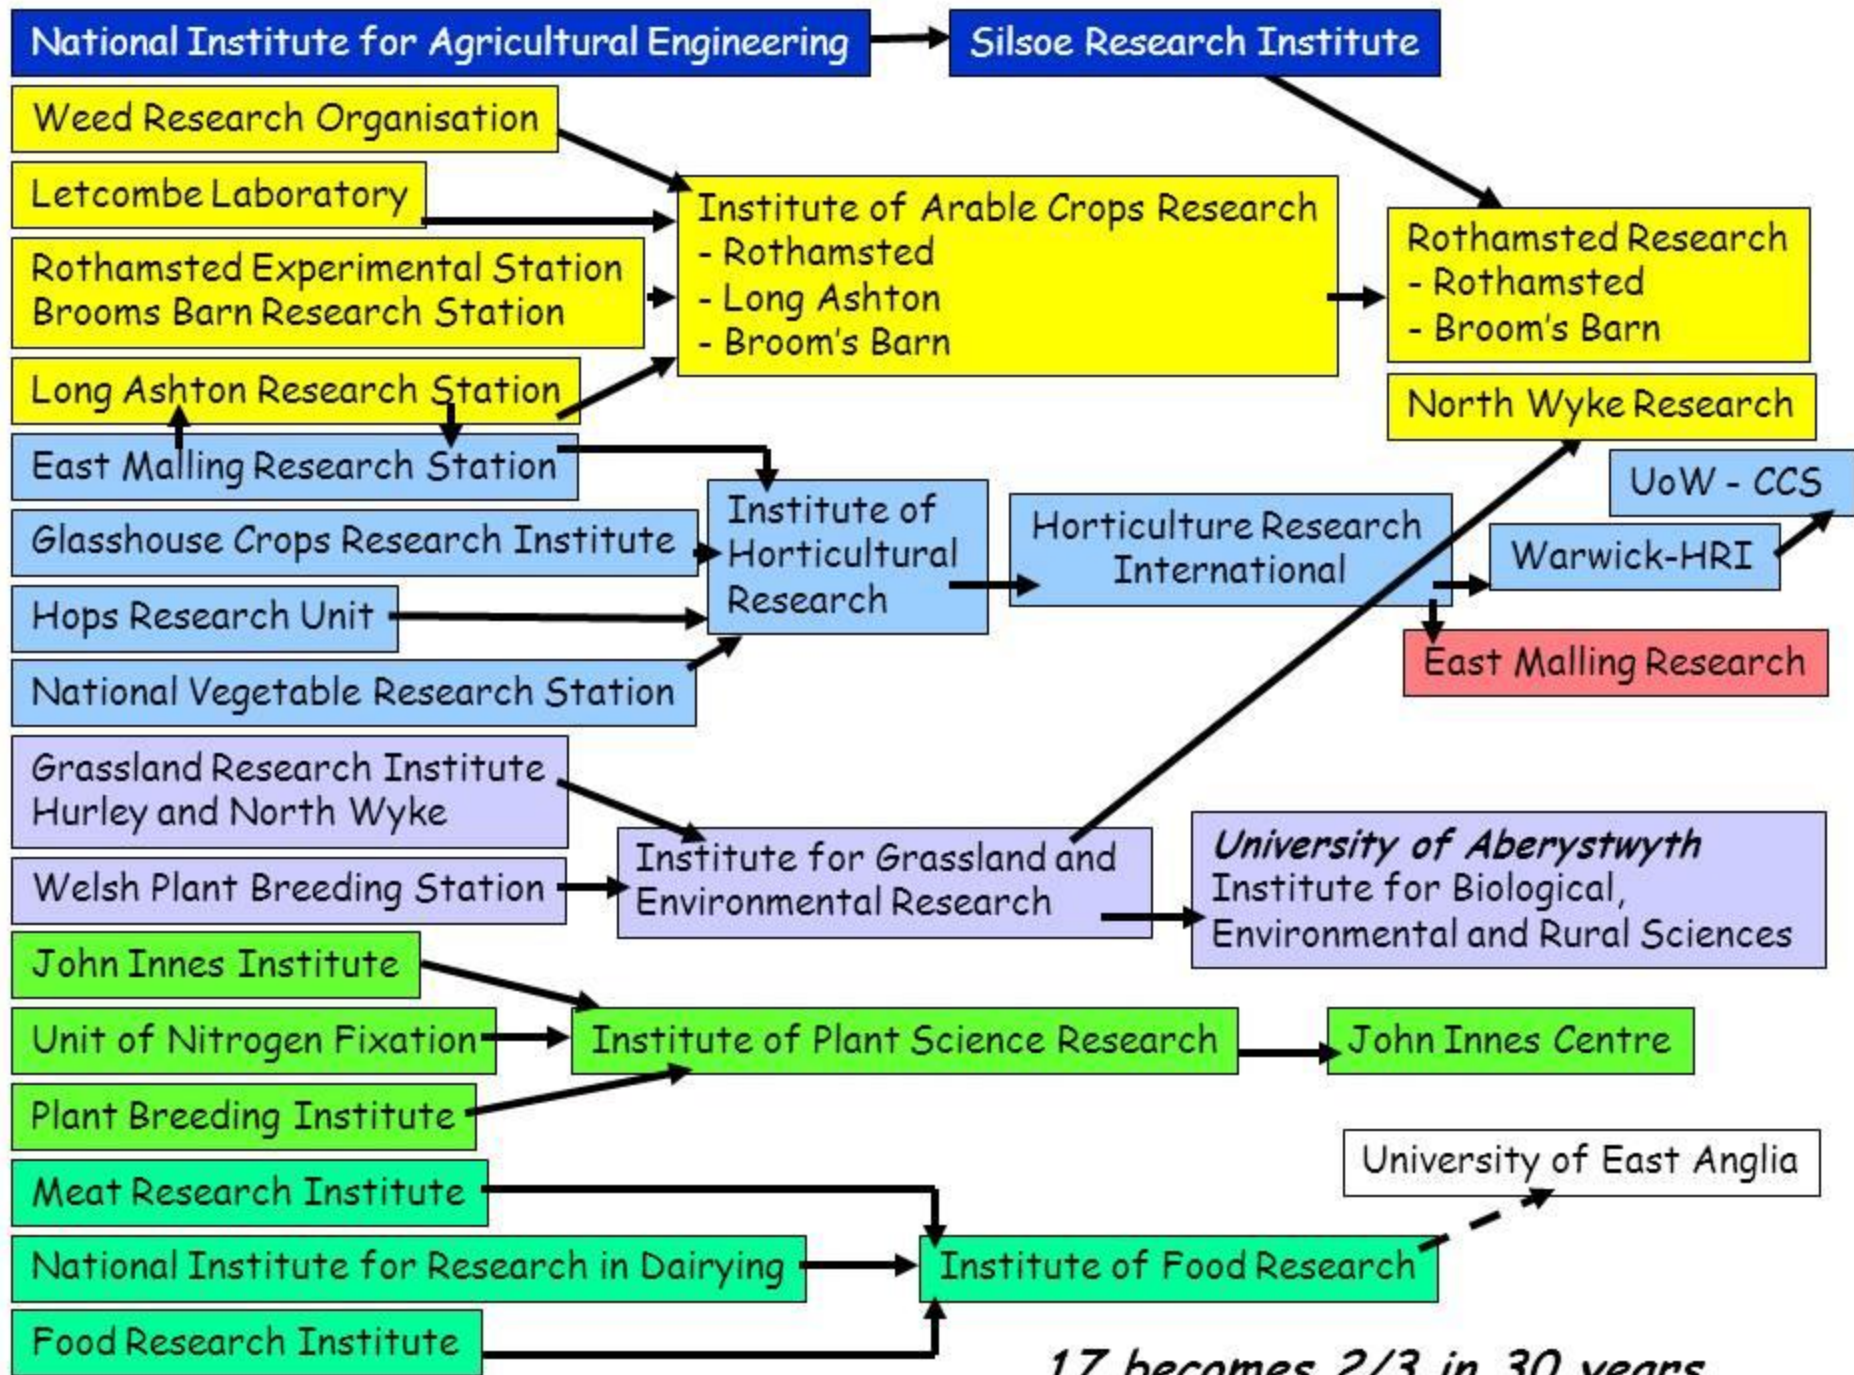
National Institute for Agricultural Engineering

Silsoe Research Institute

Weed Research Organisation

Letcombe Laboratory

Rothamsted Experimental Station
Brooms Barn Research Station

Long Ashton Research Station

Institute of Arable Crops Research
- Rothamsted
- Long Ashton
- Broom's Barn

Rothamsted Research
- Rothamsted
- Broom's Barn

North Wyke Research

East Malling Research Station

Glasshouse Crops Research Institute

Hops Research Unit

National Vegetable Research Station

Institute of Horticultural Research

Horticulture Research International

UoW - CCS

Warwick-HRI

East Malling Research

Grassland Research Institute
Hurley and North Wyke

Welsh Plant Breeding Station

Institute for Grassland and Environmental Research

*University of Aberystwyth*
Institute for Biological, Environmental and Rural Sciences

John Innes Institute

Unit of Nitrogen Fixation

Plant Breeding Institute

Institute of Plant Science Research

John Innes Centre

University of East Anglia

Meat Research Institute

National Institute for Research in Dairying

Food Research Institute

Institute of Food Research

17 becomes 2/3 in 30 years